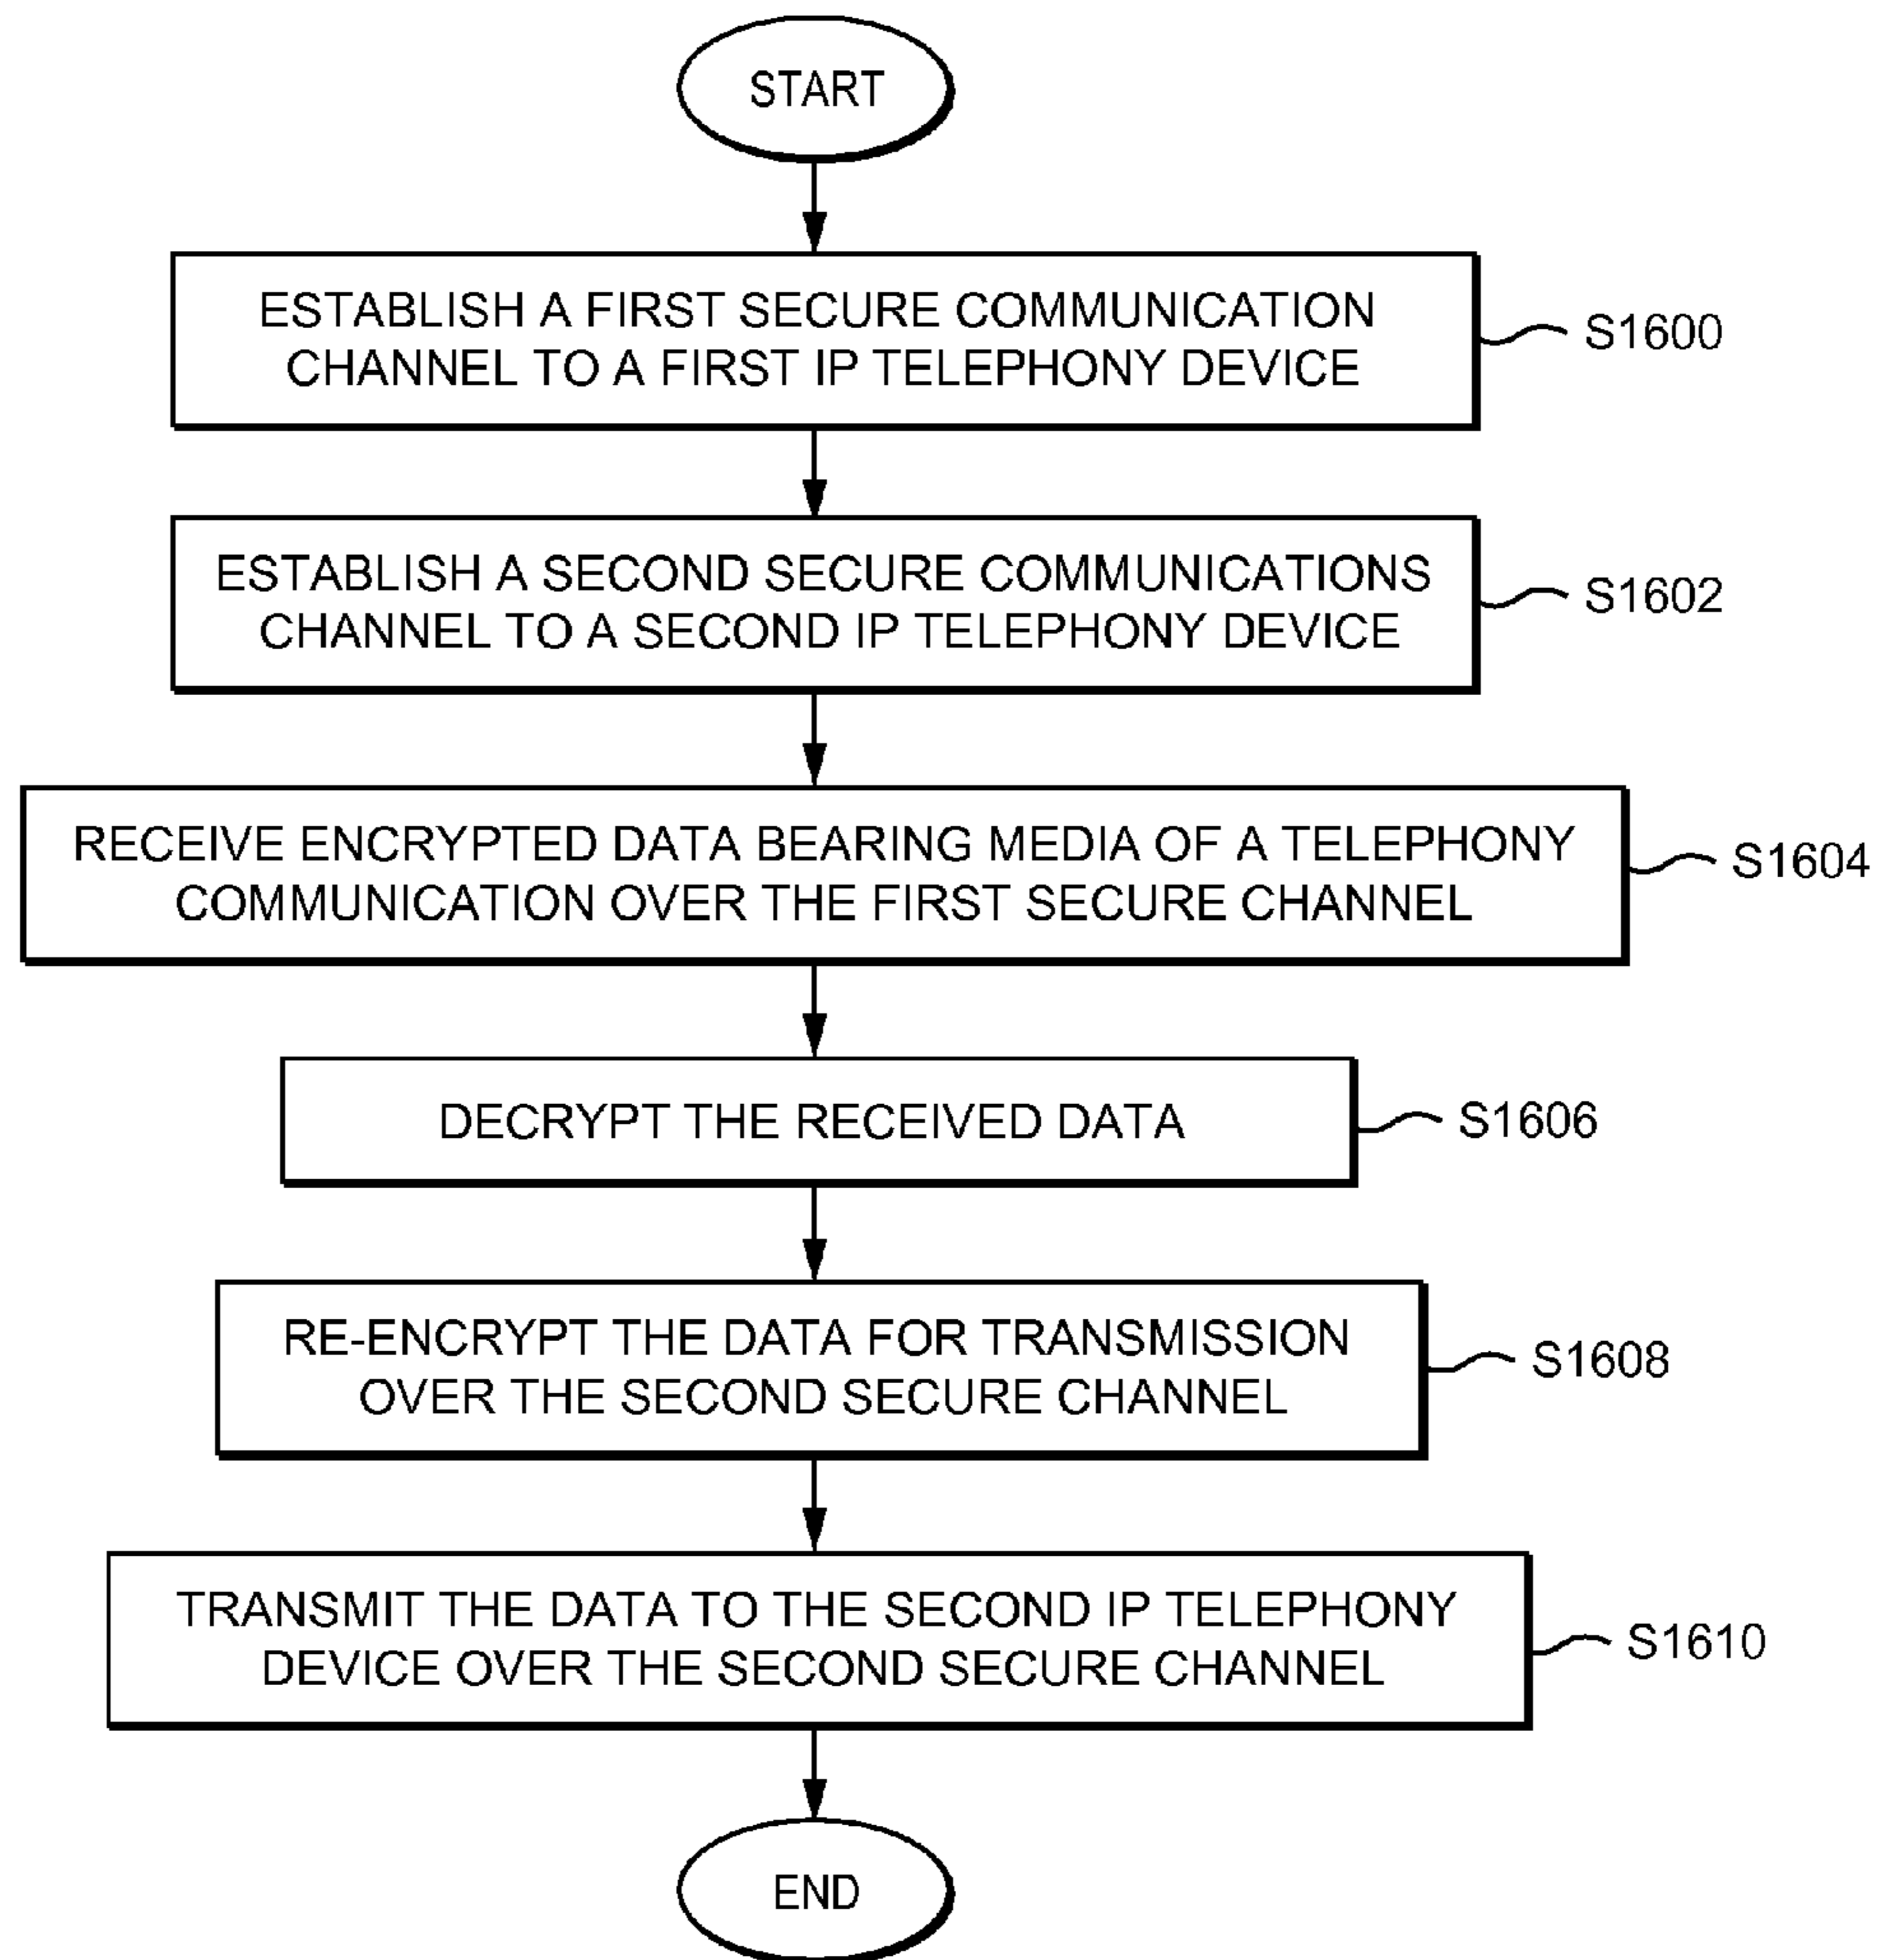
START

ESTABLISH A FIRST SECURE COMMUNICATION CHANNEL TO A FIRST IP TELEPHONY DEVICE

S1600

ESTABLISH A SECOND SECURE COMMUNICATIONS CHANNEL TO A SECOND IP TELEPHONY DEVICE

S1602

RECEIVE ENCRYPTED DATA BEARING MEDIA OF A TELEPHONY COMMUNICATION OVER THE FIRST SECURE CHANNEL

S1604

DECRYPT THE RECEIVED DATA

S1606

RE-ENCRYPT THE DATA FOR TRANSMISSION OVER THE SECOND SECURE CHANNEL

S1608

TRANSMIT THE DATA TO THE SECOND IP TELEPHONY DEVICE OVER THE SECOND SECURE CHANNEL

S1610

END